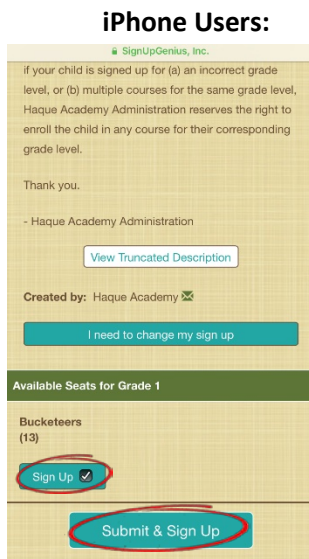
iPhone Users:

SignUpGenius, Inc.

if your child is signed up for (a) an incorrect grade level, or (b) multiple courses for the same grade level, Haque Academy Administration reserves the right to enroll the child in any course for their corresponding grade level.

Thank you.

- Haque Academy Administration

View Truncated Description

Created by: Haque Academy

I need to change my sign up

Available Seats for Grade 1

Bucketeers
(13)

Sign Up

Submit & Sign Up